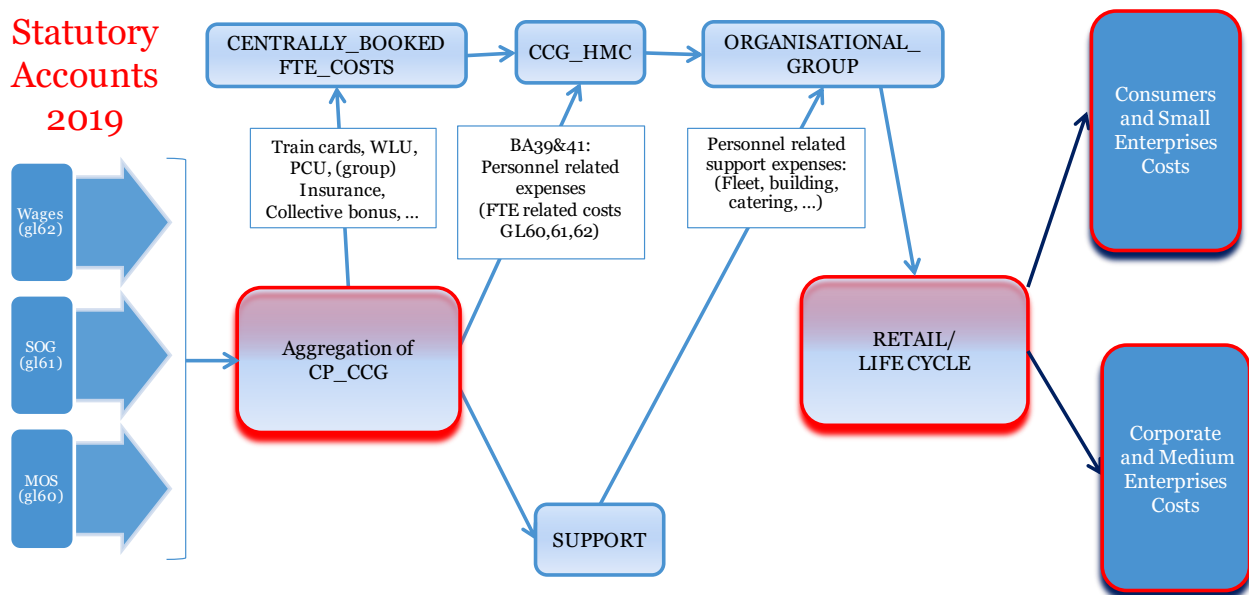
Statutory Accounts 2019

CENTRALLY_BOOKED FTE_COSTS

CCG_HMC

ORGANISATIONAL_ GROUP

Consumers and Small Enterprises Costs

Train cards, WLU, PCU, (group) Insurance, Collective bonus, …

BA39&41: Personnel related expenses (FTE related costs GL60,61,62)

Personnel related support expenses: (Fleet, building, catering, …)

Wages (gl62)

SOG (gl61)

MOS (gl60)

Aggregation of CP_CCG

RETAIL/ LIFE CYCLE

Corporate and Medium Enterprises Costs

SUPPORT